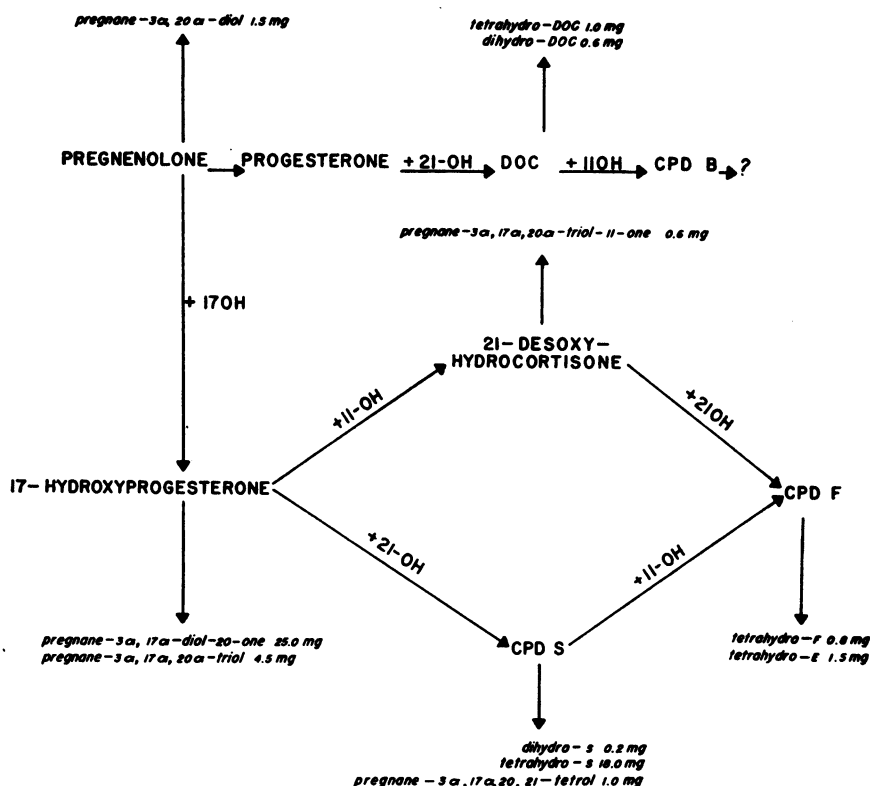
pregnane-3α, 20α-diol 1.5 mg

tetrahydro-DOC 1.0 mg
dihydro-DOC 0.6 mg

PREGNENOLONE PROGESTERONE +21-OH DOC +11OH CPD B ?

pregnane-3α, 17α, 20α-triol-11-one 0.6 mg

+17OH

21-DESOXY-HYDROCORTISONE

+11-OH

+21OH

17-HYDROXYPROGESTERONE

CPD F

+21-OH

+11-OH

pregnane-3α, 17α-diol-20-one 25.0 mg
pregnane-3α, 17α, 20α-triol 4.5 mg

CPD S

tetrahydro-F 0.8 mg
tetrahydro-E 1.5 mg

dihydro-S 0.2 mg
tetrahydro-S 18.0 mg
pregnane-3α, 17α, 20, 21-tetrol 1.0 mg